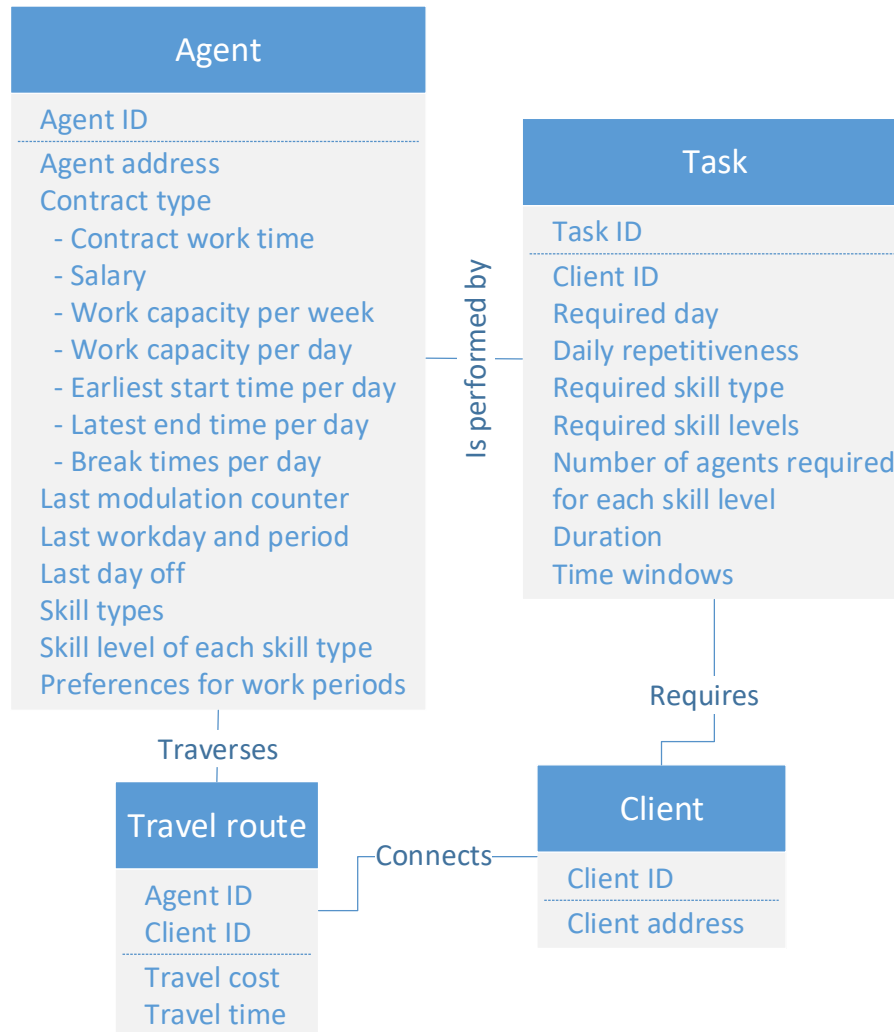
Agent

Agent ID

Agent address
Contract type
- Contract work time
- Salary
- Work capacity per week
- Work capacity per day
- Earliest start time per day
- Latest end time per day
- Break times per day
Last modulation counter
Last workday and period
Last day off
Skill types
Skill level of each skill type
Preferences for work periods

Is performed by

Task

Task ID

Client ID
Required day
Daily repetitiveness
Required skill type
Required skill levels
Number of agents required for each skill level
Duration
Time windows

Requires

Traverses

Travel route

Agent ID
Client ID

Travel cost
Travel time

Connects

Client

Client ID

Client address